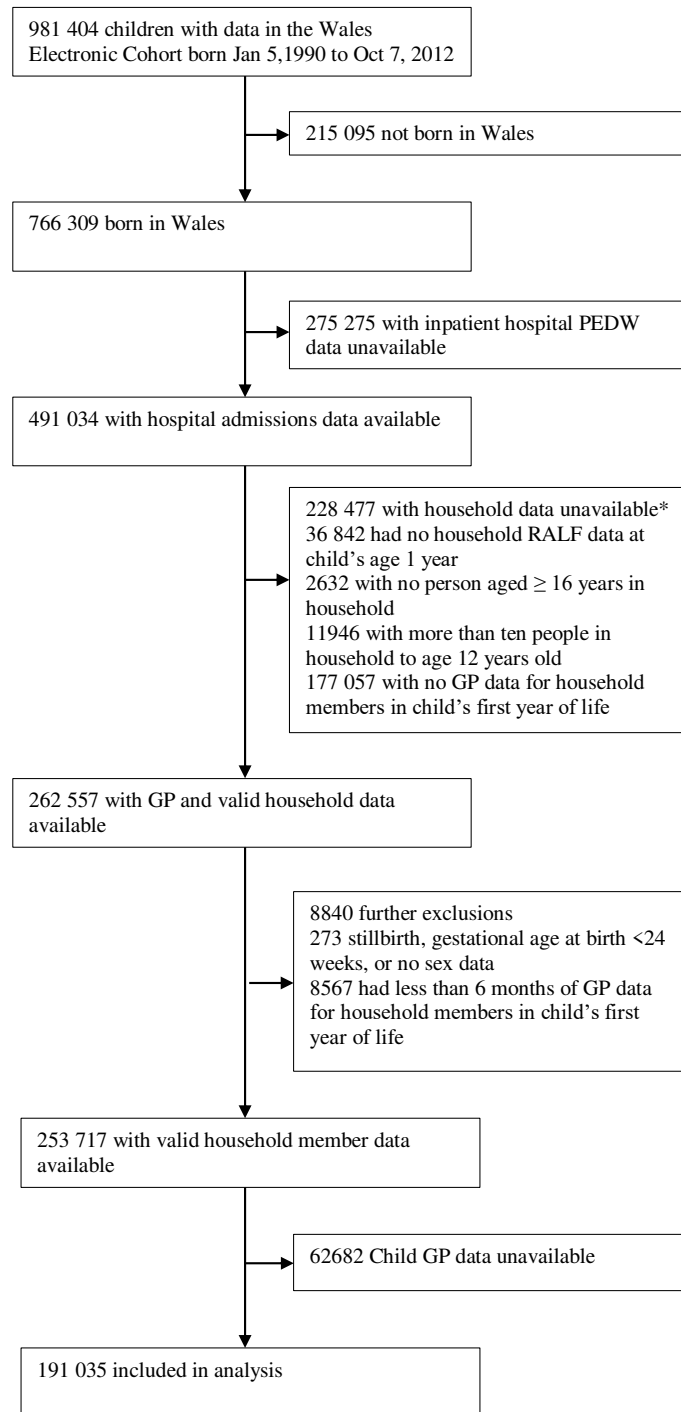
981 404 children with data in the Wales Electronic Cohort born Jan 5,1990 to Oct 7, 2012

215 095 not born in Wales

766 309 born in Wales

275 275 with inpatient hospital PEDW data unavailable

491 034 with hospital admissions data available

228 477 with household data unavailable*
36 842 had no household RALF data at child's age 1 year
2632 with no person aged ≥ 16 years in household
11946 with more than ten people in household to age 12 years old
177 057 with no GP data for household members in child's first year of life

262 557 with GP and valid household data available

8840 further exclusions
273 stillbirth, gestational age at birth <24 weeks, or no sex data
8567 had less than 6 months of GP data for household members in child's first year of life

253 717 with valid household member data available

62682 Child GP data unavailable

191 035 included in analysis